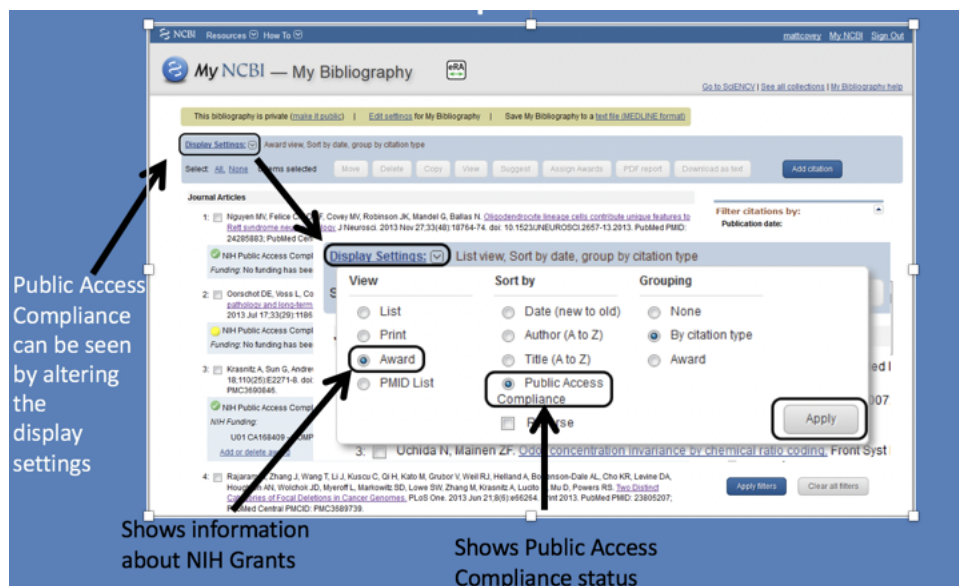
NCBI Resources How To

mattcovey My NCBI Sign Out

My NCBI — My Bibliography

eRA

Go to SciENCV | See all collections | My Bibliography help

This bibliography is private (make it public) | Edit settings for My Bibliography | Save My Bibliography to a text file (MEDLINE format)

Display Settings: Award view, Sort by date, group by citation type

Select: All, None items selected Move Delete Copy View Suggest Assign Awards PDF report Download as text Add citation

Journal Articles

1: Nguyen MV, Felice C, Covey MV, Robinson JK, Mandel G, Ballas N. Oligodendrocyte lineage cells contribute unique features to Rett syndrome neu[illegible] J Neurosci. 2013 Nov 27;33(48):18764-74. doi: 10.1523/JNEUROSCI.2657-13.2013. Published PMID: 24285883; PubMed Cen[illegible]

NIH Public Access Compl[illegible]

Funding: No funding has bee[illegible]

2: Oorschot DE, Voss L, Co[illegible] pathology and long-term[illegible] 2013 Jul 17;33(29):1186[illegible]

NIH Public Access Compl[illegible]

Funding: No funding has bee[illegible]

3: Krasnitz A, Sun G, Andrew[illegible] 18;110(25):E2271-8. doi:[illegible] PMC3690846.

NIH Public Access Compl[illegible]

NIH Funding:

U01 CA168409 - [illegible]

Add or delete a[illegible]

4: Rajaram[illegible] Zhang J, Wang T, Li J, Kuscu C, Qi H, Kato M, Grubor V, Weil RJ, Helland A, Bo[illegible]-Dale AL, Cho KR, Levine DA, Hough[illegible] AN, Wolchok JD, Myeroff L, Markowitz SD, Lowe SW, Zhang M, Krasnitz A, Lucito R, Mu D, Powers RS. Two Distinct Ca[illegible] of Focal Deletions in Cancer Genomes. PLoS One. 2013 Jun 21;8(6):e66264. Print 2013. PubMed PMID: 23805207; PubMed Central PMCID: PMC3689739.

Filter citations by:

Publication date:

Display Settings: List view, Sort by date, group by citation type

View
List
Print
Award
PMID List

Sort by
Date (new to old)
Author (A to Z)
Title (A to Z)
Public Access Compliance
Reverse

Grouping
None
By citation type
Award

Apply

3: Uchida N, Mainen ZF. Odor concentration invariance by chemical ratio coding. Front Syst

Apply filters Clear all filters

Public Access Compliance can be seen by altering the display settings

Shows information about NIH Grants

Shows Public Access Compliance status